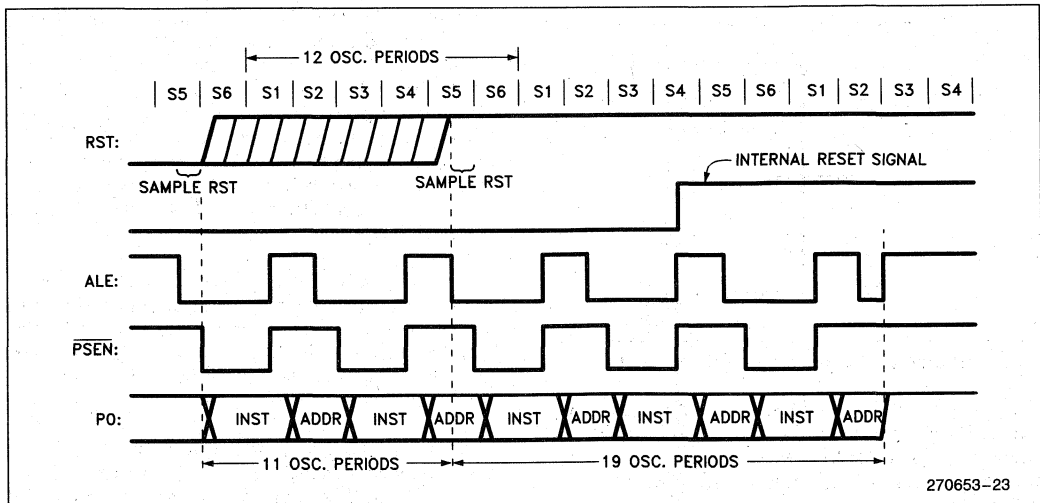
12 OSC. PERIODS

| S5 | S6 | S1 | S2 | S3 | S4 | S5 | S6 | S1 | S2 | S3 | S4 | S5 | S6 | S1 | S2 | S3 | S4 |

RST:

SAMPLE RST

SAMPLE RST

INTERNAL RESET SIGNAL

ALE:

$\overline{PSEN}$:

P0:

INST ADDR INST ADDR INST ADDR INST ADDR INST ADDR

11 OSC. PERIODS

19 OSC. PERIODS

270653–23